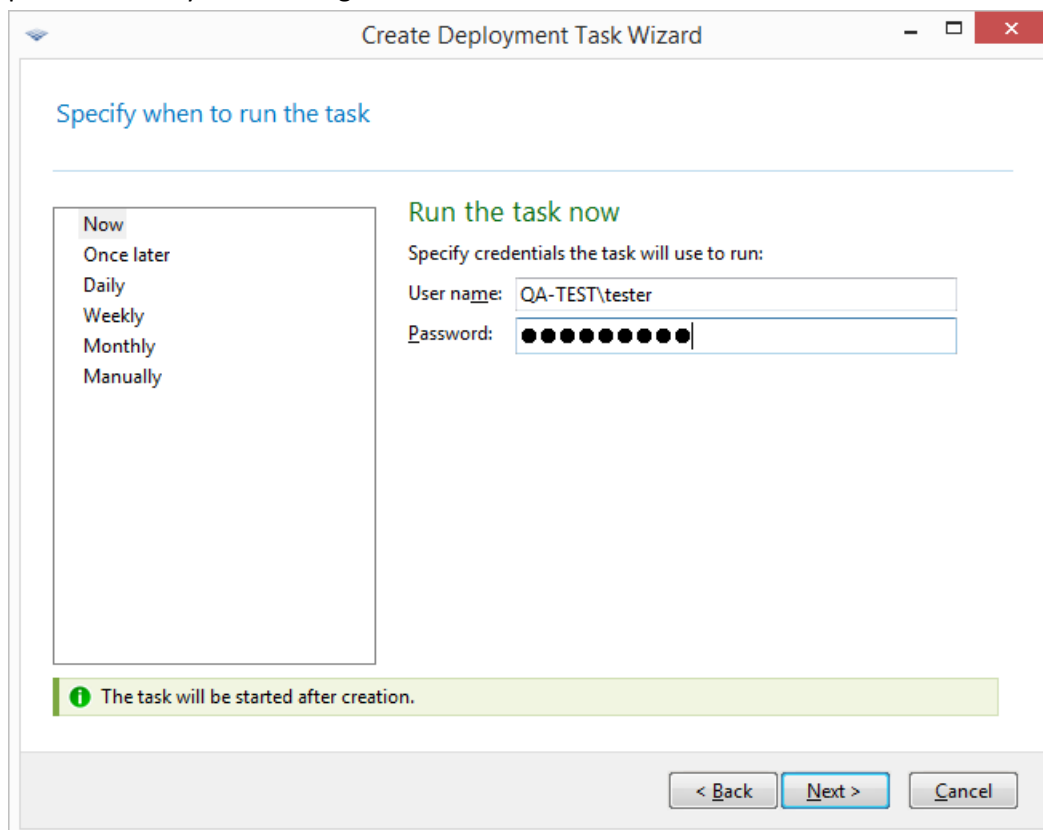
Create Deployment Task Wizard

Specify when to run the task

Now
Once later
Daily
Weekly
Monthly
Manually

Run the task now

Specify credentials the task will use to run:

User name: QA-TEST\tester

Password: ●●●●●●●●●●

The task will be started after creation.

< Back
Next >
Cancel